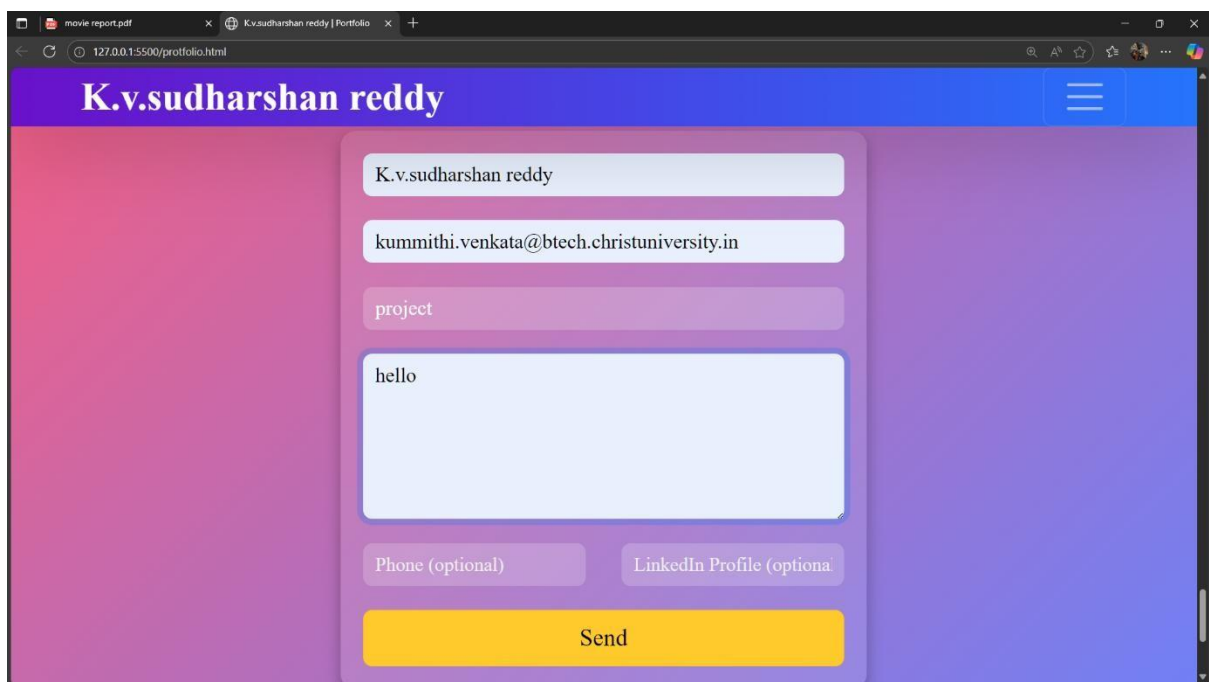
movie report.pdf
K.v.sudharshan reddy | Portfolio
127.0.0.1:5500/protfolio.html

K.v.sudharshan reddy

K.v.sudharshan reddy

kummithi.venkata@btech.christuniversity.in

project

hello

Phone (optional)

LinkedIn Profile (optiona

Send